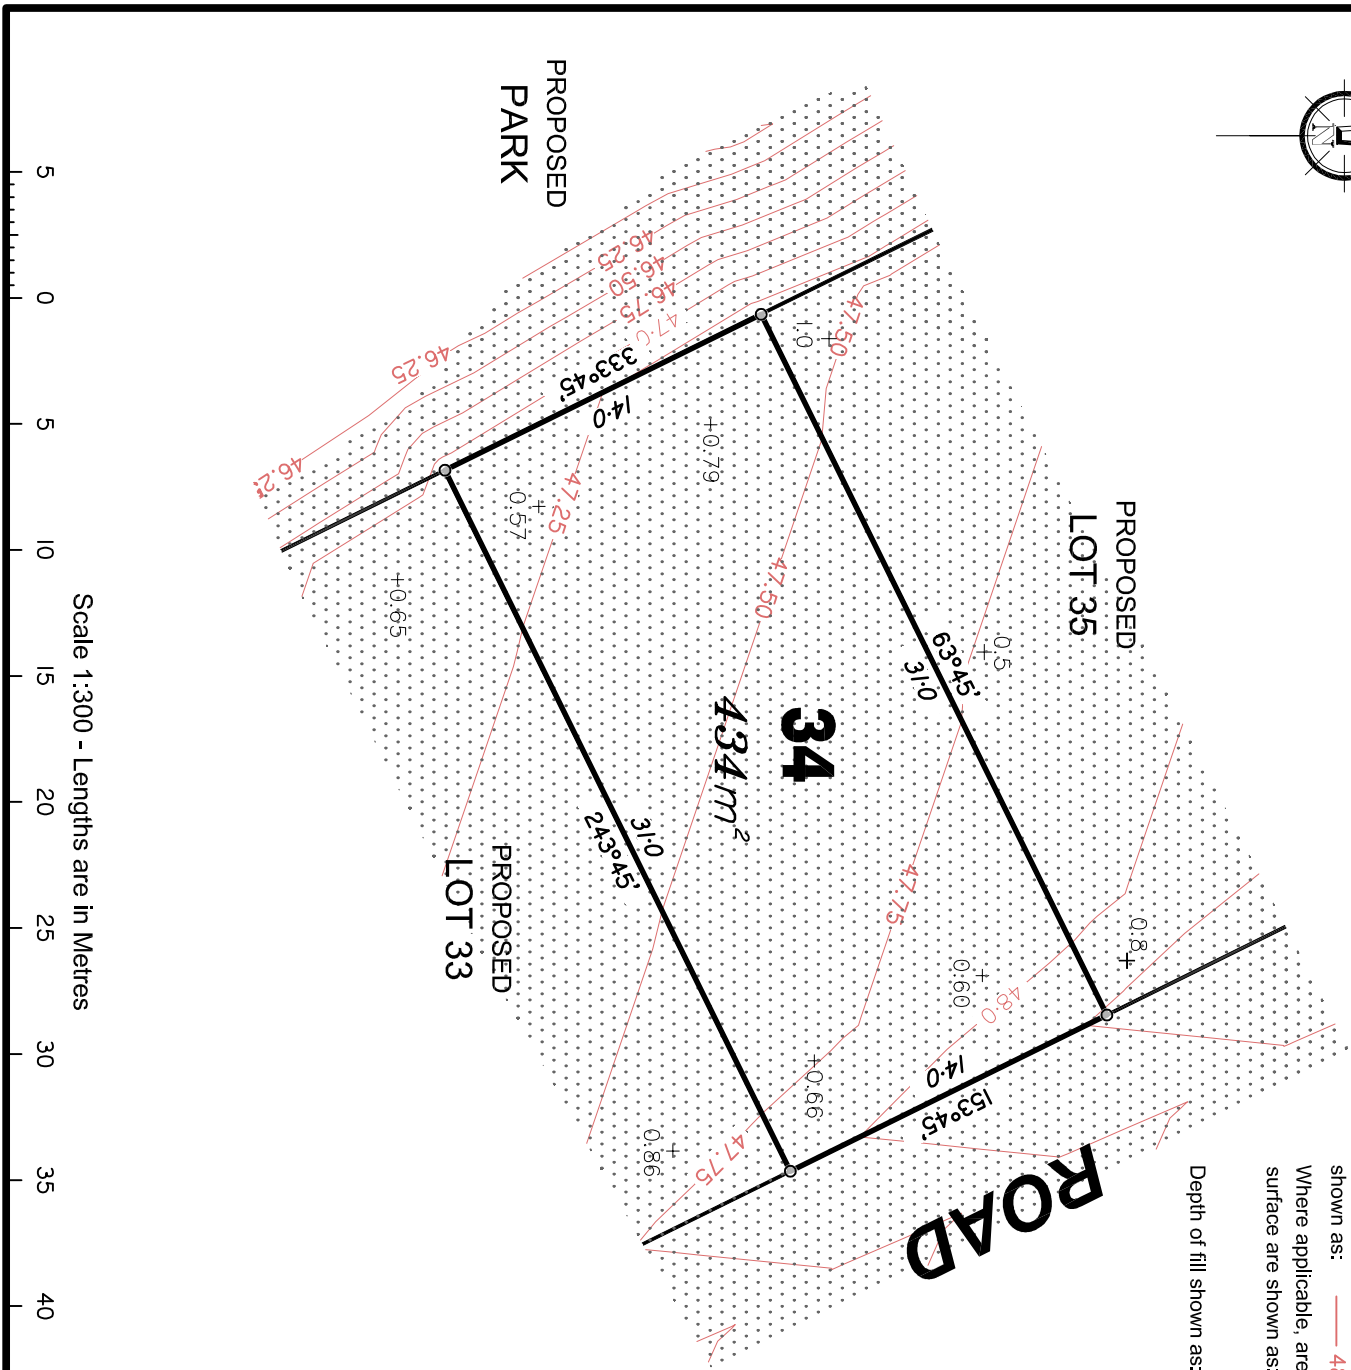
PROPOSED
PARK

46.25
46.50
46.75
47.0
46.25
46.25
47.50
1.0
333°45'
14.0
+0.79
0.57
47.25
+0.65

PROPOSED
LOT 35

63°45'
31.0
0.5

34
434 m²

47.50
47.75

31.0
243°45'

PROPOSED
LOT 33

0.8
0.60
48.0
+0.66
14.0
153°45'
0.86
47.75

ROAD

5
0
5
10
15
20
25
30
35
40

Scale 1:300 - Lengths are in Metres

shown as:
Where applicable, are
surface are shown as
Depth of fill shown as